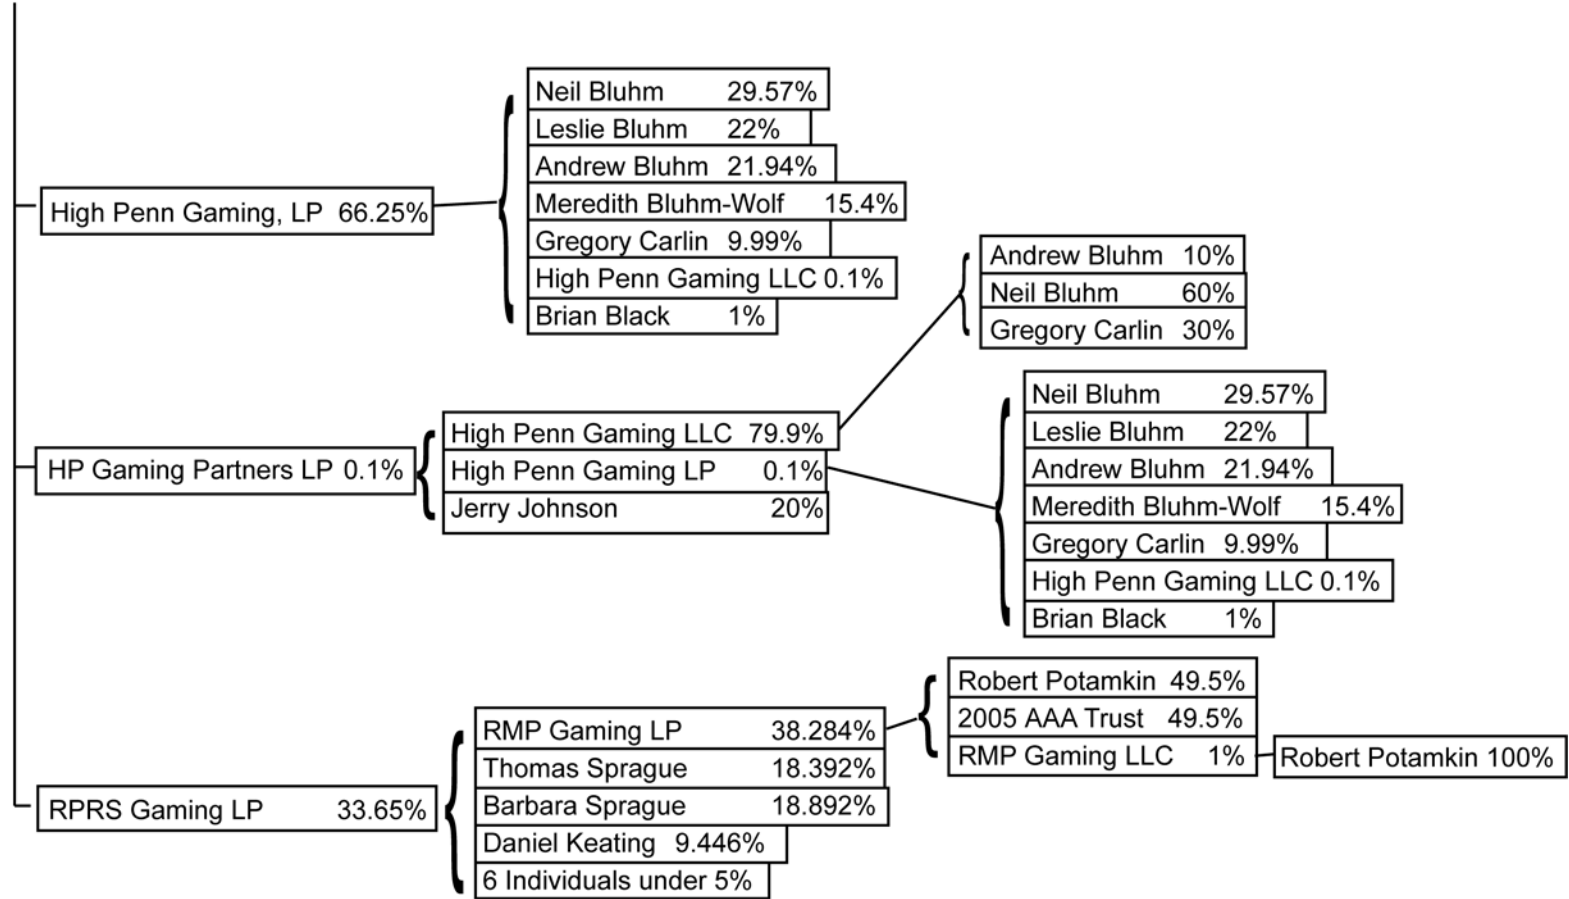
High Penn Gaming, LP 66.25%

Neil Bluhm 29.57%
Leslie Bluhm 22%
Andrew Bluhm 21.94%
Meredith Bluhm-Wolf 15.4%
Gregory Carlin 9.99%
High Penn Gaming LLC 0.1%
Brian Black 1%

Andrew Bluhm 10%
Neil Bluhm 60%
Gregory Carlin 30%

HP Gaming Partners LP 0.1%

High Penn Gaming LLC 79.9%
High Penn Gaming LP 0.1%
Jerry Johnson 20%

Neil Bluhm 29.57%
Leslie Bluhm 22%
Andrew Bluhm 21.94%
Meredith Bluhm-Wolf 15.4%
Gregory Carlin 9.99%
High Penn Gaming LLC 0.1%
Brian Black 1%

Robert Potamkin 49.5%
2005 AAA Trust 49.5%
RMP Gaming LLC 1%
Robert Potamkin 100%

RPRS Gaming LP 33.65%

RMP Gaming LP 38.284%
Thomas Sprague 18.392%
Barbara Sprague 18.892%
Daniel Keating 9.446%
6 Individuals under 5%